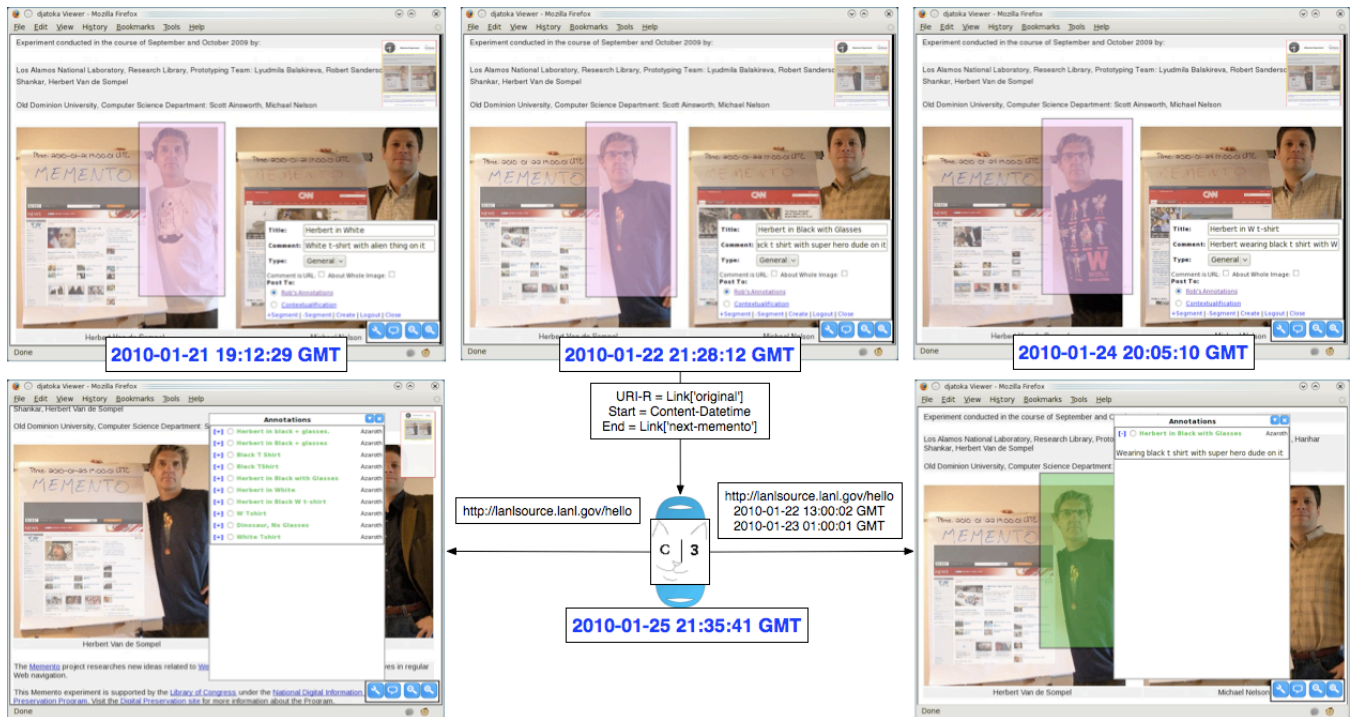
djatoka Viewer - Mozilla Firefox
File Edit View History Bookmarks Tools Help
Experiment conducted in the course of September and October 2009 by:
Los Alamos National Laboratory, Research Library, Prototyping Team: Lyudmila Balakireva, Robert Sanderson, Shankar, Herbert Van de Sompel
Old Dominion University, Computer Science Department: Scott Ainsworth, Michael Nelson
MEMENTO
Title: Herbert in White
Comment: White t-shirt with alien thing on it
Type: General
Comment is URL: About Whole Image:
Post To:
Rob's Annotations
Contextualiteation
+Segment | -Segment | Create | Logout | Close
Herbert Van de Sompel
Done
2010-01-21 19:12:29 GMT

djatoka Viewer - Mozilla Firefox
File Edit View History Bookmarks Tools Help
Experiment conducted in the course of September and October 2009 by:
Los Alamos National Laboratory, Research Library, Prototyping Team: Lyudmila Balakireva, Robert Sanderson, Shankar, Herbert Van de Sompel
Old Dominion University, Computer Science Department: Scott Ainsworth, Michael Nelson
Title: Herbert in Black with Glasses
Comment: ack t shirt with super hero dude on it
Type: General
Comment is URL: About Whole Image:
Post To:
Rob's Annotations
Contextualization
+Segment | -Segment | Create | Logout | Close
Done
2010-01-22 21:28:12 GMT

djatoka Viewer - Mozilla Firefox
File Edit View History Bookmarks Tools Help
Experiment conducted in the course of September and October 2009 by:
Los Alamos National Laboratory, Research Library, Prototyping Team: Lyudmila Balakireva, Robert Sanderson, Shankar, Herbert Van de Sompel
Old Dominion University, Computer Science Department: Scott Ainsworth, Michael Nelson
MEMENTO
Title: Herbert in W t-shirt
Comment: Herbert wearing black t shirt with W
Type: General
Comment is URL: About Whole Image:
Post To:
Rob's Annotations
Contextualization
+Segment | -Segment | Create | Logout | Close
Done
2010-01-24 20:05:10 GMT

djatoka Viewer - Mozilla Firefox
File Edit View History Bookmarks Tools Help
Shankar, Herbert Van de Sompel
Old Dominion University, Computer Science Department: S
Annotations
[+] Herbert in black + glasses. Azarath
[+] Herbert in Black + glasses Azarath
[+] Black T Shirt Azarath
[+] Black TShirt Azarath
[+] Herbert in Black with Glasses Azarath
[+] Herbert in White Azarath
[+] Herbert in W t-shirt Azarath
[+] W Tshirt Azarath
[+] Dinosaur, No Glasses Azarath
[+] White Tshirt Azarath
MEMENTO
Herbert Van de Sompel
The Memento project researches new ideas related to We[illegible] ves in regular Web navigation.
This Memento experiment is supported by the Library of Congress under the National Digital Information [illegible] Preservation Program. Visit the Digital Preservation site for more information about the Program.
Done

URI-R = Link['original']
Start = Content-Datetime
End = Link['next-memento']

http://lanlsource.lanl.gov/hello
C 3
http://lanlsource.lanl.gov/hello
2010-01-22 13:00:02 GMT
2010-01-23 01:00:01 GMT
2010-01-25 21:35:41 GMT

djatoka Viewer - Mozilla Firefox
File Edit View History Bookmarks Tools Help
Experiment conducted in the course of September and C
Los Alamos National Laboratory, Research Library, Proto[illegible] Harihar
Shankar, Herbert Van de Sompel
Old Dominion University, Computer Science Department
Annotations
[-] Herbert in Black with Glasses Azarath
Wearing black t shirt with super hero dude on it
MEMENTO
Herbert Van de Sompel
Michael Nelson
Done